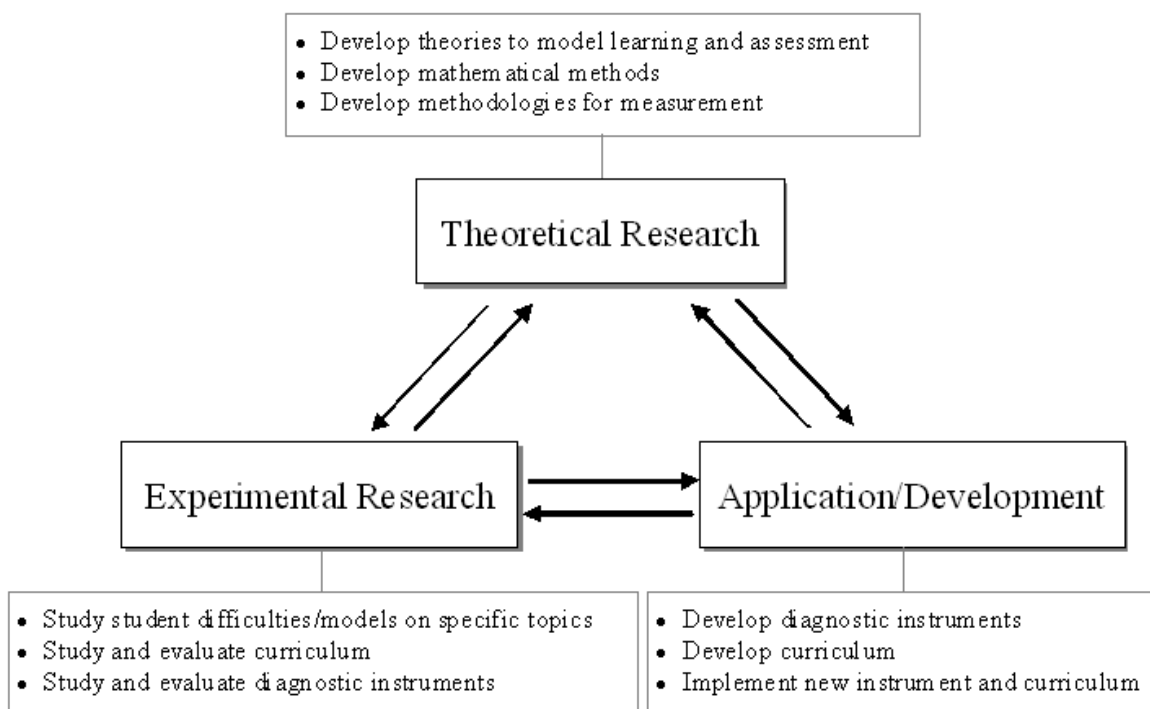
• Develop theories to model learning and assessment
• Develop mathematical methods
• Develop methodologies for measurement

Theoretical Research

Experimental Research

Application/Development

• Study student difficulties/models on specific topics
• Study and evaluate curriculum
• Study and evaluate diagnostic instruments

• Develop diagnostic instruments
• Develop curriculum
• Implement new instrument and curriculum